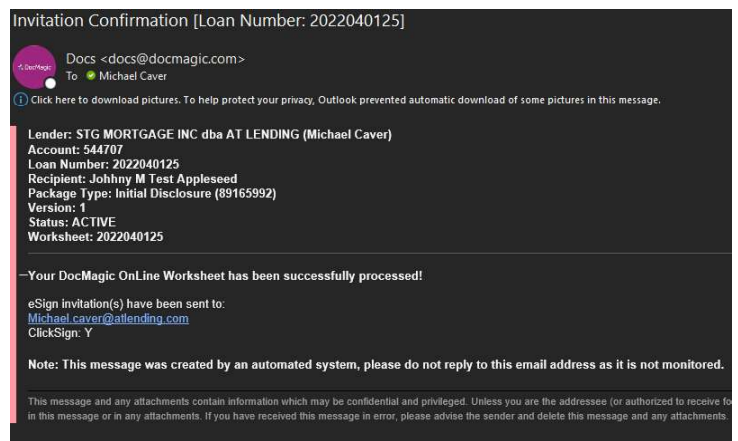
Invitation Confirmation [Loan Number: 2022040125]

DocMagic

Docs <docs@docmagic.com>
To Michael Caver

Click here to download pictures. To help protect your privacy, Outlook prevented automatic download of some pictures in this message.

Lender: STG MORTGAGE INC dba AT LENDING (Michael Caver)
Account: 544707
Loan Number: 2022040125
Recipient: Johnny M Test Appleseed
Package Type: Initial Disclosure (89165992)
Version: 1
Status: ACTIVE
Worksheet: 2022040125

Your DocMagic OnLine Worksheet has been successfully processed!

eSign invitation(s) have been sent to:
Michael.caver@atlending.com
ClickSign: Y

Note: This message was created by an automated system, please do not reply to this email address as it is not monitored.

This message and any attachments contain information which may be confidential and privileged. Unless you are the addressee (or authorized to receive fo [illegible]
in this message or in any attachments. If you have received this message in error, please advise the sender and delete this message and any attachments.